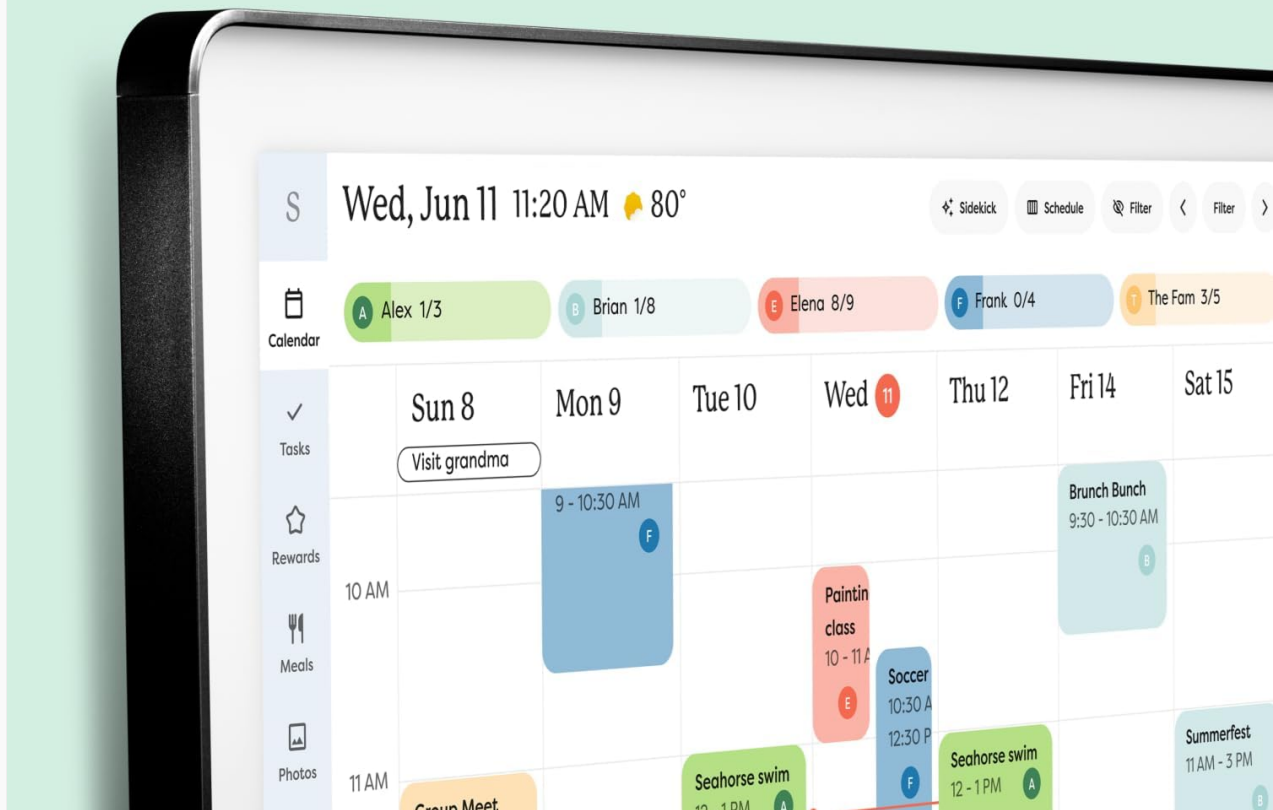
S

Wed, Jun 11 11:20 AM 80°

Sidekick Schedule Filter Filter

Calendar

A Alex 1/3 B Brian 1/8 E Elena 8/9 F Frank 0/4 T The Fam 3/5

Sun 8 Mon 9 Tue 10 Wed 11 Thu 12 Fri 14 Sat 15

Visit grandma

9 - 10:30 AM F

Brunch Bunch 9:30 - 10:30 AM B

Tasks

Rewards

10 AM

Paintin class 10 - 11 A E

Soccer 10:30 A 12:30 P F

Meals

Photos

11 AM

Group Meet

Seahorse swim 12 - 1 PM A

Seahorse swim 12 - 1 PM A

Summerfest 11 AM - 3 PM